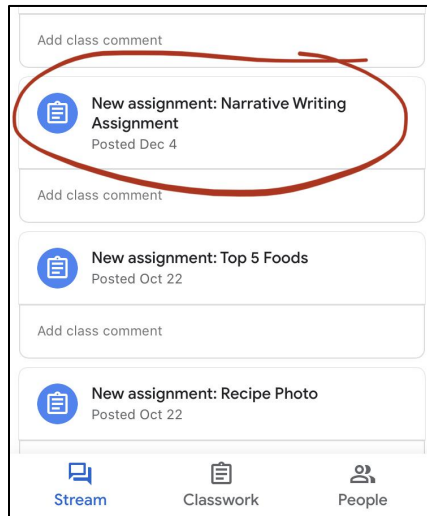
Add class comment

New assignment: Narrative Writing Assignment
Posted Dec 4

Add class comment

New assignment: Top 5 Foods
Posted Oct 22

Add class comment

New assignment: Recipe Photo
Posted Oct 22

Stream
Classwork
People